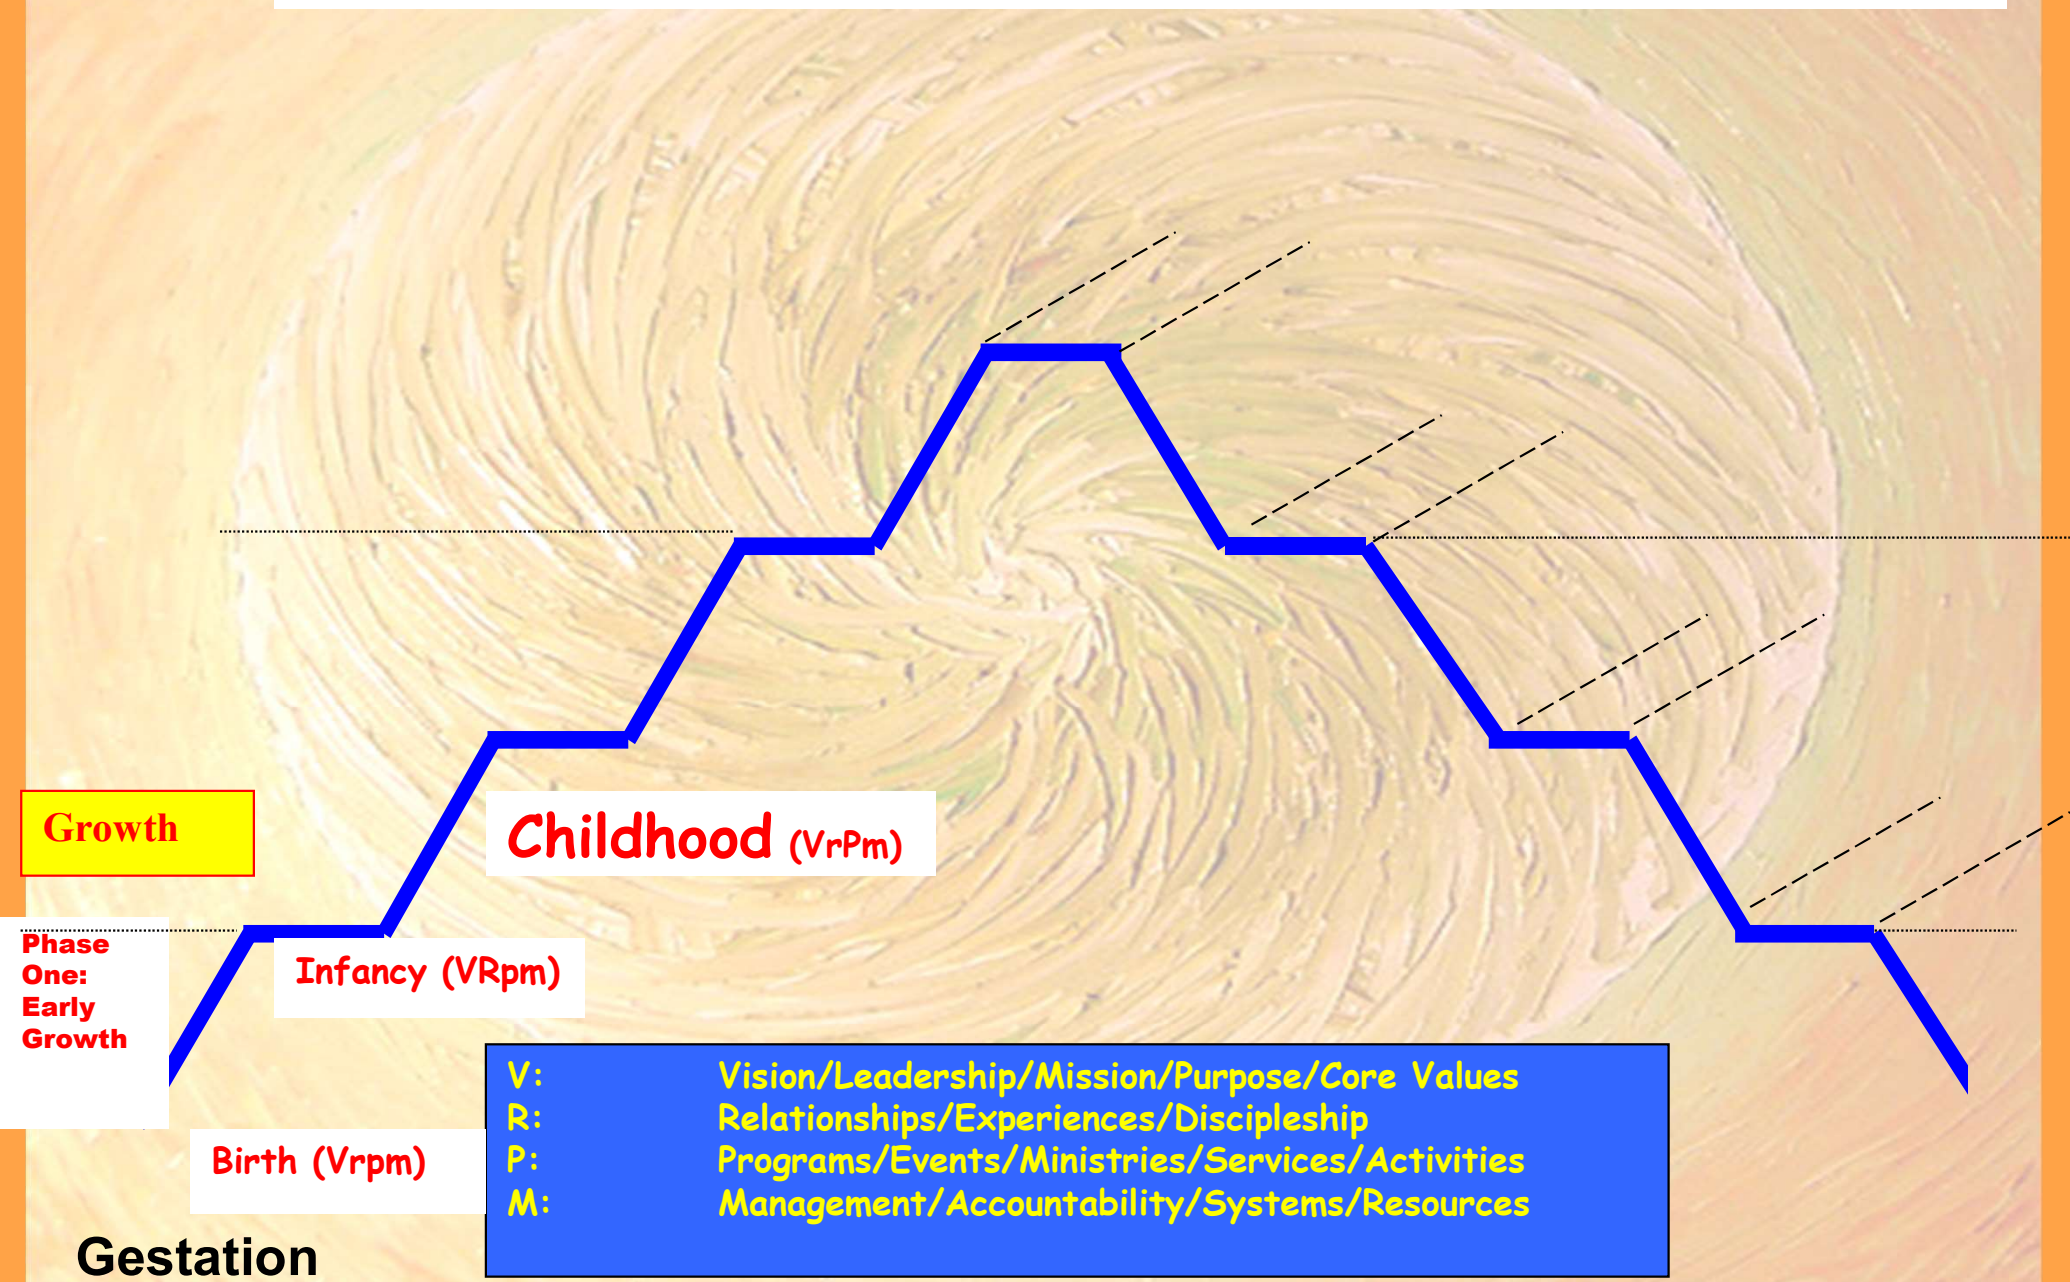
Growth

Phase One: Early Growth

Childhood (VrPm)

Infancy (VRpm)

Birth (Vrpm)

Gestation

V: Vision/Leadership/Mission/Purpose/Core Values
R: Relationships/Experiences/Discipleship
P: Programs/Events/Ministries/Services/Activities
M: Management/Accountability/Systems/Resources